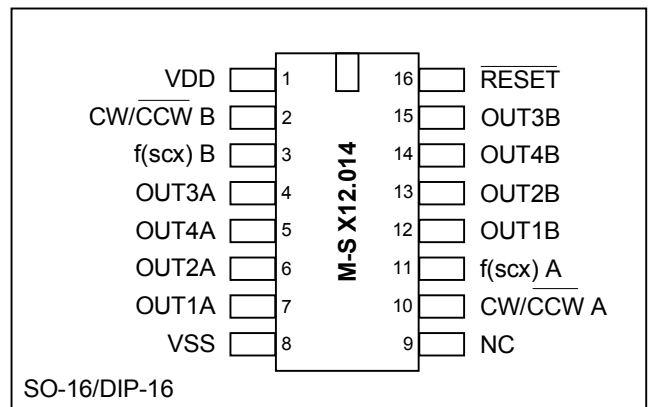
VDD 1
CW/$\overline{CCW}$ B 2
f(scx) B 3
OUT3A 4
OUT4A 5
OUT2A 6
OUT1A 7
VSS 8

M-S X12.014

16 $\overline{RESET}$
15 OUT3B
14 OUT4B
13 OUT2B
12 OUT1B
11 f(scx) A
10 CW/$\overline{CCW}$ A
9 NC

SO-16/DIP-16